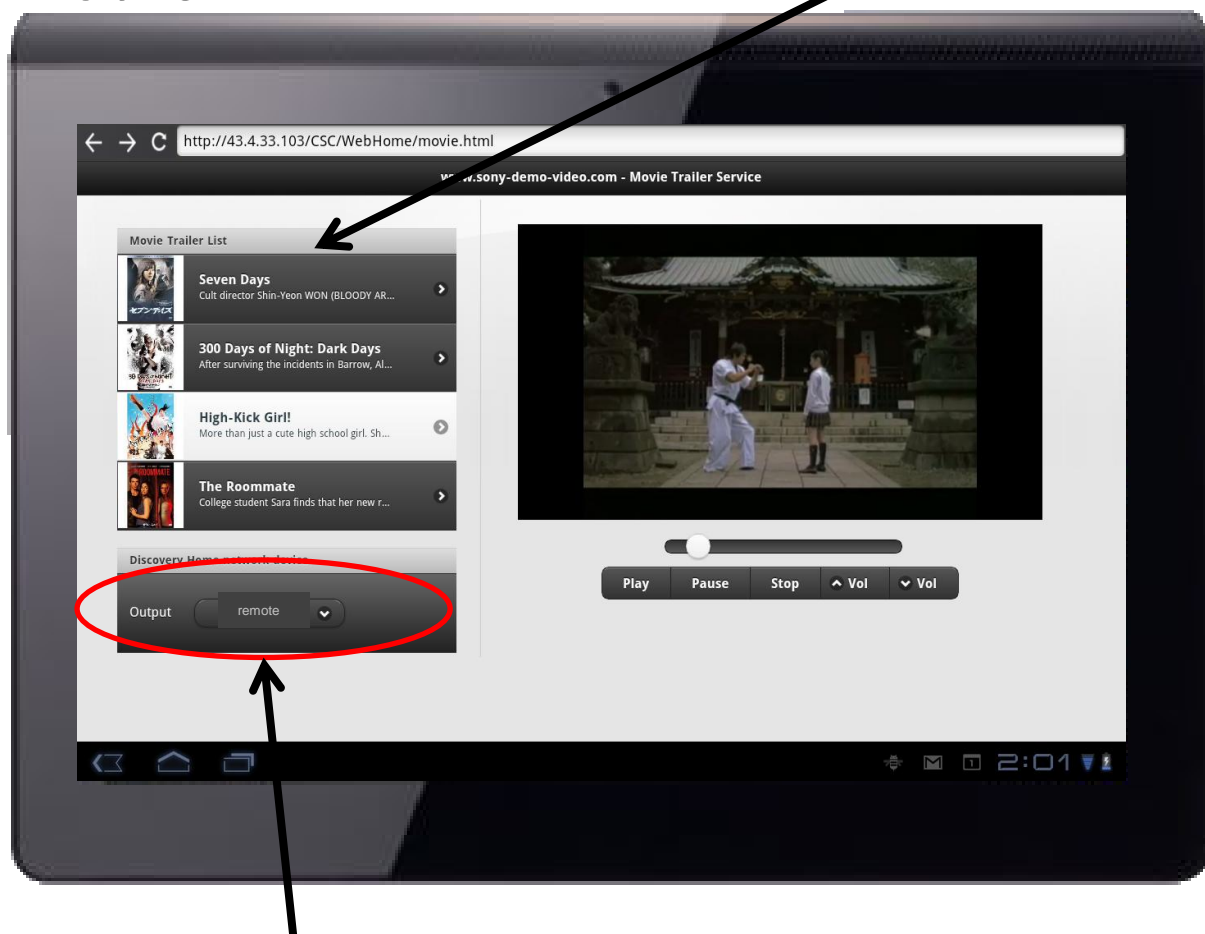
http://43.4.33.103/CSC/WebHome/movie.html

www.sony-demo-video.com - Movie Trailer Service

Movie Trailer List

Seven Days
Cult director Shin-Yeon WON (BLOODY AR...

300 Days of Night: Dark Days
After surviving the incidents in Barrow, Al...

High-Kick Girl!
More than just a cute high school girl. Sh...

The Roommate
College student Sara finds that her new r...

Discovery Home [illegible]

Output remote

Play Pause Stop Vol Vol

2:01